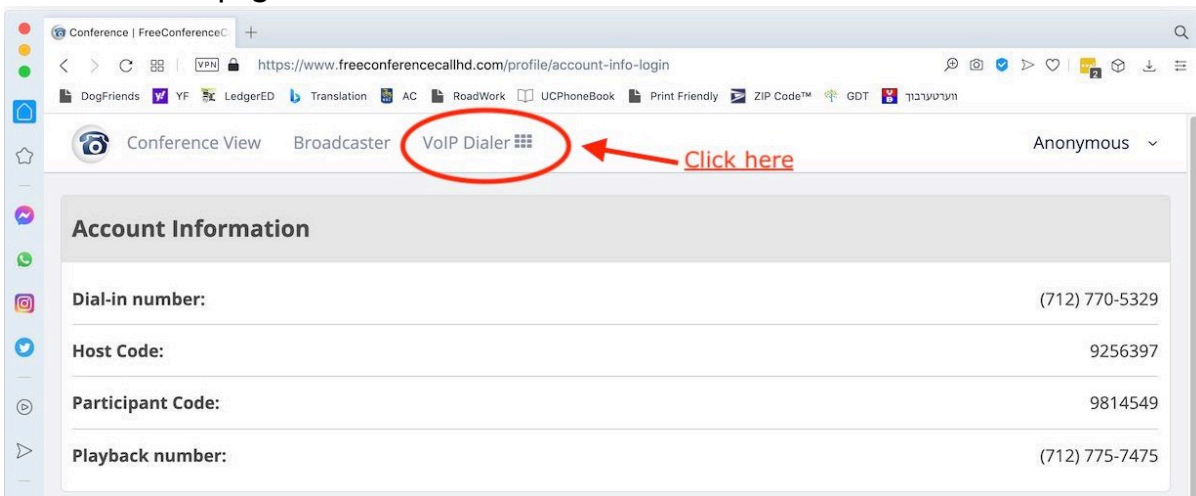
Conference | FreeConferenceC +

VPN https://www.freeconferencecallhd.com/profile/account-info-login

DogFriends YF LedgerED Translation AC RoadWork UCPhoneBook Print Friendly ZIP Code™ GDT ווערטערבוך

Conference View Broadcaster VoIP Dialer

Click here

Anonymous

Account Information

| | |
|---|---|
| Dial-in number: | (712) 770-5329 |
| Host Code: | 9256397 |
| Participant Code: | 9814549 |
| Playback number: | (712) 775-7475 |